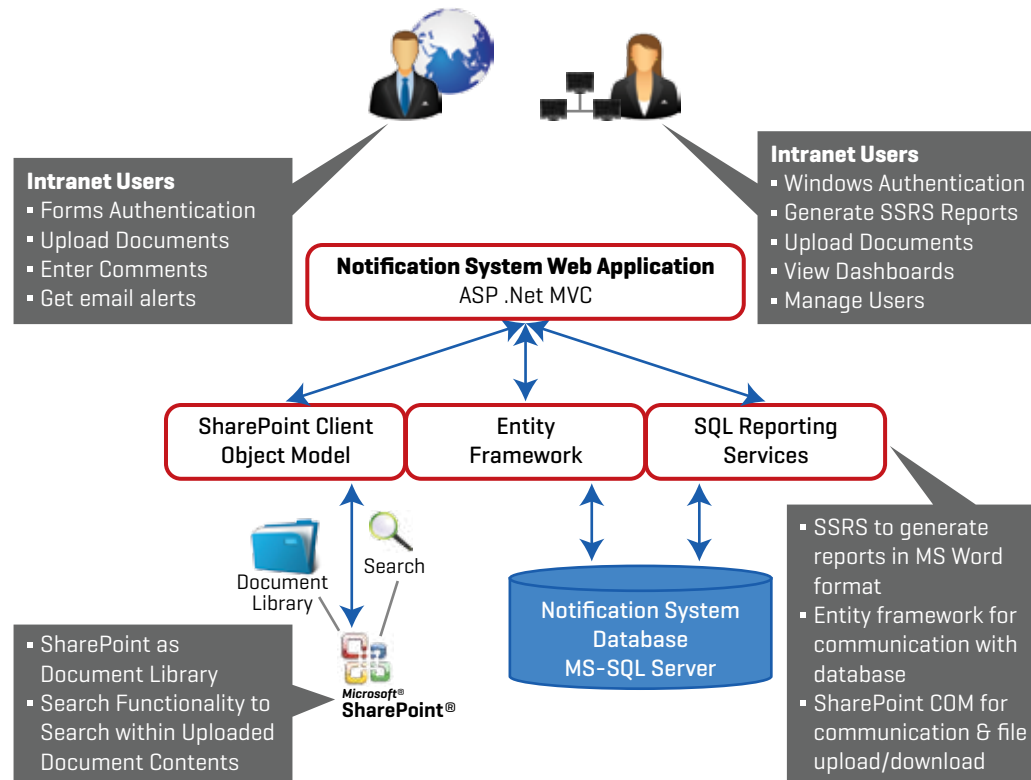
Intranet Users
- Forms Authentication
- Upload Documents
- Enter Comments
- Get email alerts

Intranet Users
- Windows Authentication
- Generate SSRS Reports
- Upload Documents
- View Dashboards
- Manage Users

Notification System Web Application
ASP .Net MVC

SharePoint Client Object Model

Entity Framework

SQL Reporting Services

- SSRS to generate reports in MS Word format
- Entity framework for communication with database
- SharePoint COM for communication & file upload/download

Document Library

Search

Notification System Database MS-SQL Server

- SharePoint as Document Library
- Search Functionality to Search within Uploaded Document Contents

Microsoft® SharePoint®